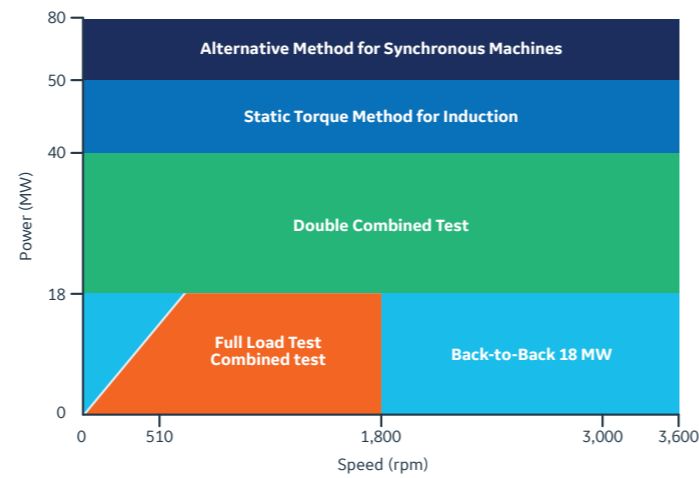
80
50
40
18
0
Power (MW)
Alternative Method for Synchronous Machines
Static Torque Method for Induction
Double Combined Test
Full Load Test
Combined test
Back-to-Back 18 MW
0
510
1,800
3,000
3,600
Speed (rpm)